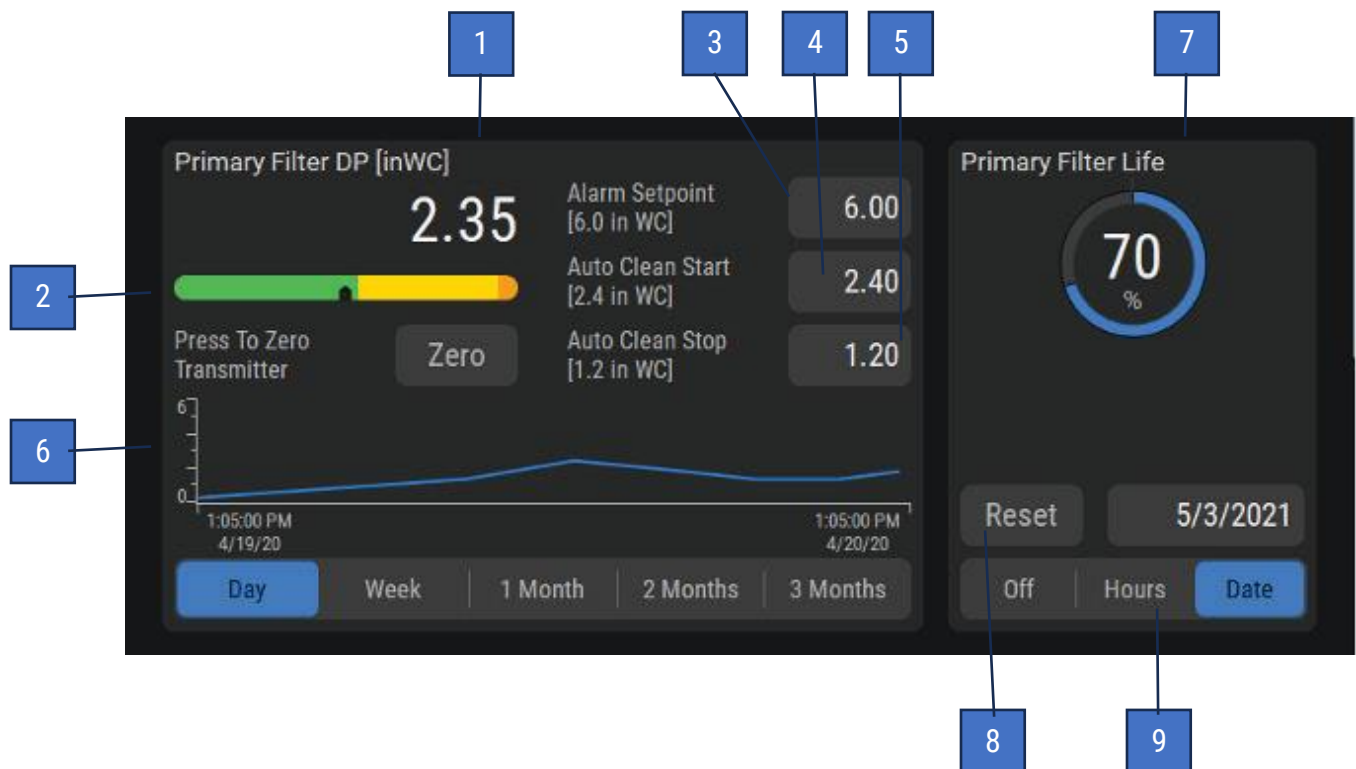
1

3

4

5

7

Primary Filter DP [inWC]

2.35

2

Press To Zero Transmitter

Zero

Alarm Setpoint [6.0 in WC]

6.00

Auto Clean Start [2.4 in WC]

2.40

Auto Clean Stop [1.2 in WC]

1.20

6

6

0

1:05:00 PM 4/19/20

1:05:00 PM 4/20/20

Day

Week

1 Month

2 Months

3 Months

Primary Filter Life

70

%

Reset

5/3/2021

Off

Hours

Date

8

9